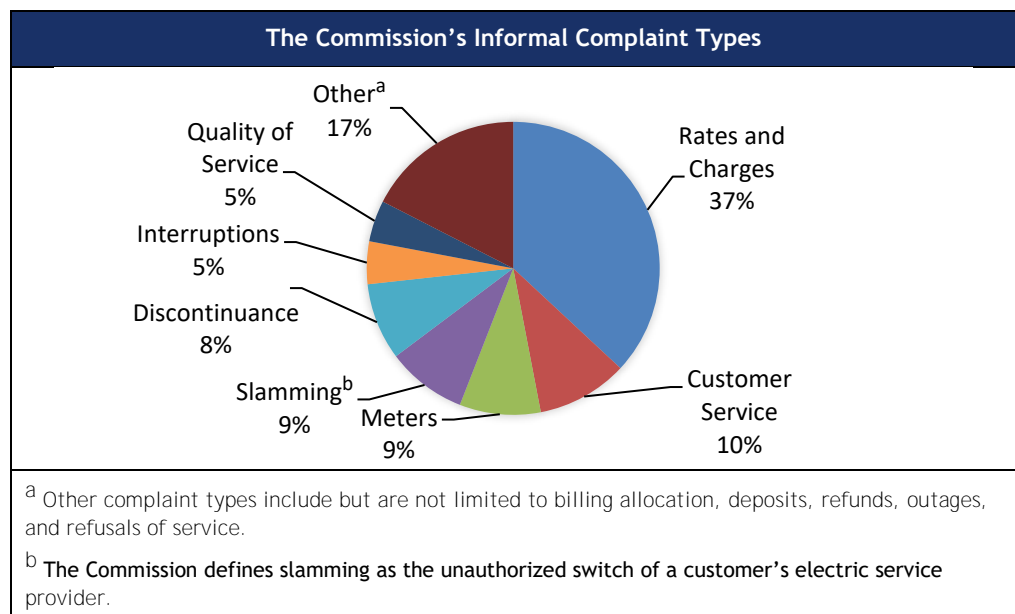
The Commission's Informal Complaint Types

Other$^{a}$ 17%

Rates and Charges 37%

Quality of Service 5%

Interruptions 5%

Discontinuance 8%

Slamming$^{b}$ 9%

Meters 9%

Customer Service 10%

$^{a}$ Other complaint types include but are not limited to billing allocation, deposits, refunds, outages, and refusals of service.

$^{b}$ The Commission defines slamming as the unauthorized switch of a customer's electric service provider.